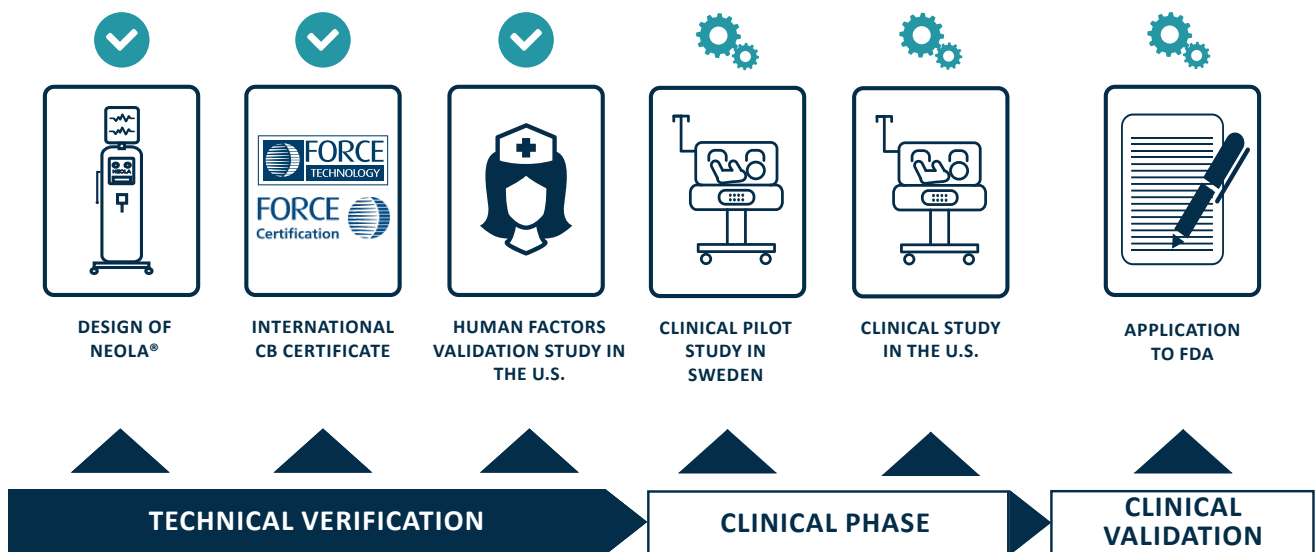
NEOLA

FORCE TECHNOLOGY

FORCE Certification

DESIGN OF NEOLA®

INTERNATIONAL CB CERTIFICATE

HUMAN FACTORS VALIDATION STUDY IN THE U.S.

CLINICAL PILOT STUDY IN SWEDEN

CLINICAL STUDY IN THE U.S.

APPLICATION TO FDA

TECHNICAL VERIFICATION

CLINICAL PHASE

CLINICAL VALIDATION